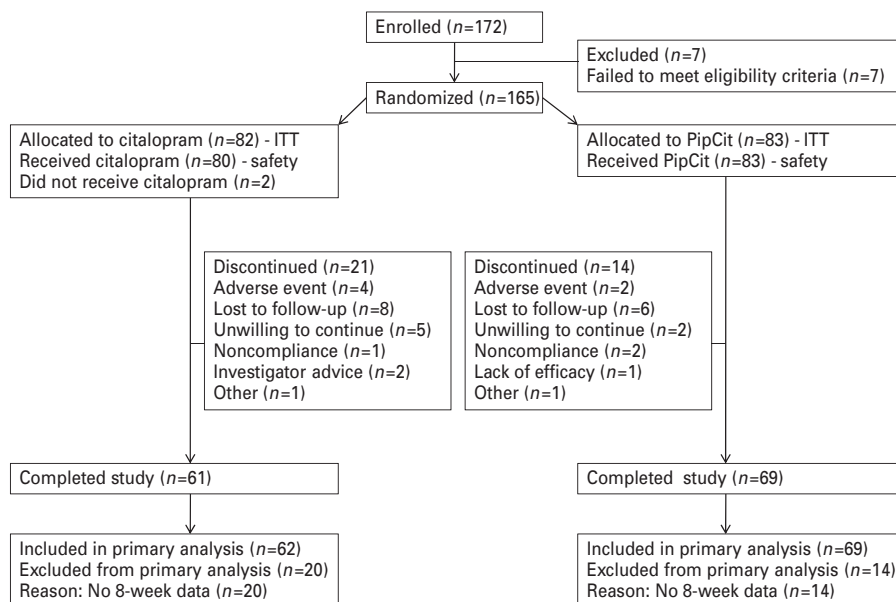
Enrolled ($n$=172)

Excluded ($n$=7)
Failed to meet eligibility criteria ($n$=7)

Randomized ($n$=165)

Allocated to citalopram ($n$=82) - ITT
Received citalopram ($n$=80) - safety
Did not receive citalopram ($n$=2)

Allocated to PipCit ($n$=83) - ITT
Received PipCit ($n$=83) - safety

Discontinued ($n$=21)
Adverse event ($n$=4)
Lost to follow-up ($n$=8)
Unwilling to continue ($n$=5)
Noncompliance ($n$=1)
Investigator advice ($n$=2)
Other ($n$=1)

Discontinued ($n$=14)
Adverse event ($n$=2)
Lost to follow-up ($n$=6)
Unwilling to continue ($n$=2)
Noncompliance ($n$=2)
Lack of efficacy ($n$=1)
Other ($n$=1)

Completed study ($n$=61)

Completed study ($n$=69)

Included in primary analysis ($n$=62)
Excluded from primary analysis ($n$=20)
Reason: No 8-week data ($n$=20)

Included in primary analysis ($n$=69)
Excluded from primary analysis ($n$=14)
Reason: No 8-week data ($n$=14)